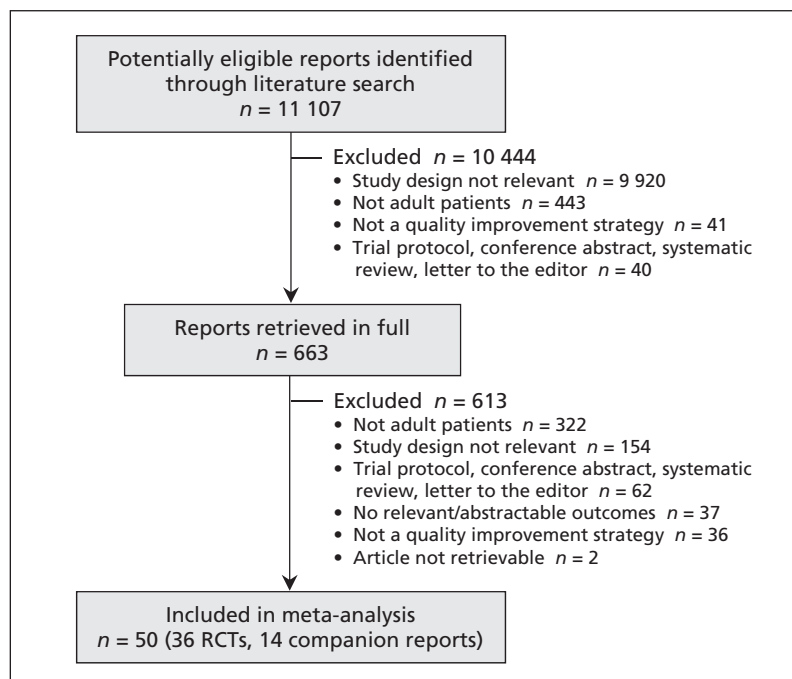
Potentially eligible reports identified through literature search
$n$ = 11 107

Excluded $n$ = 10 444
• Study design not relevant $n$ = 9 920
• Not adult patients $n$ = 443
• Not a quality improvement strategy $n$ = 41
• Trial protocol, conference abstract, systematic review, letter to the editor $n$ = 40

Reports retrieved in full
$n$ = 663

Excluded $n$ = 613
• Not adult patients $n$ = 322
• Study design not relevant $n$ = 154
• Trial protocol, conference abstract, systematic review, letter to the editor $n$ = 62
• No relevant/abstractable outcomes $n$ = 37
• Not a quality improvement strategy $n$ = 36
• Article not retrievable $n$ = 2

Included in meta-analysis
$n$ = 50 (36 RCTs, 14 companion reports)